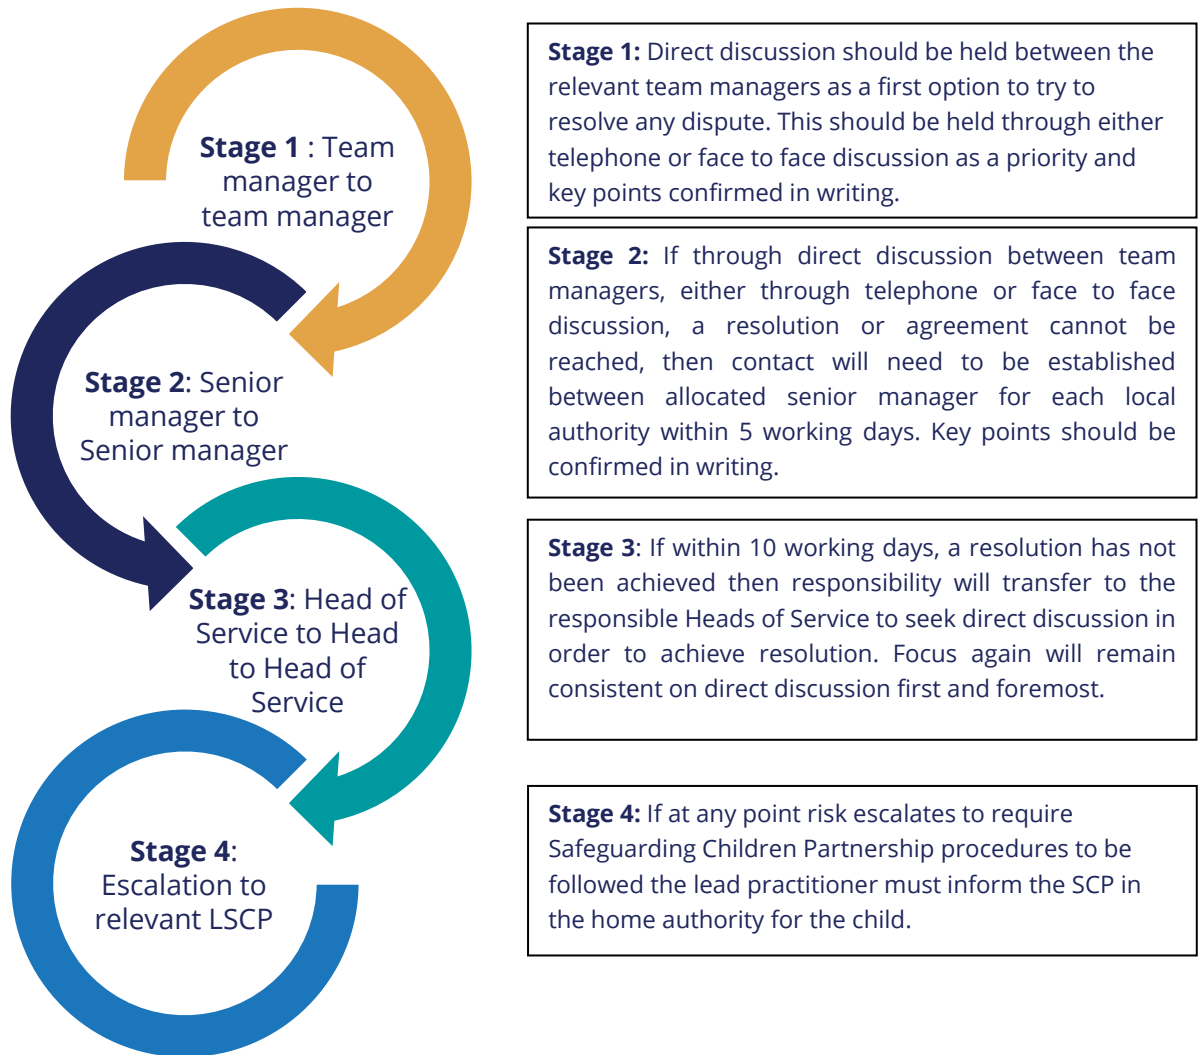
Stage 1 : Team manager to team manager

Stage 2: Senior manager to Senior manager

Stage 3: Head of Service to Head to Head of Service

Stage 4: Escalation to relevant LSCP

Stage 1: Direct discussion should be held between the relevant team managers as a first option to try to resolve any dispute. This should be held through either telephone or face to face discussion as a priority and key points confirmed in writing.

Stage 2: If through direct discussion between team managers, either through telephone or face to face discussion, a resolution or agreement cannot be reached, then contact will need to be established between allocated senior manager for each local authority within 5 working days. Key points should be confirmed in writing.

Stage 3: If within 10 working days, a resolution has not been achieved then responsibility will transfer to the responsible Heads of Service to seek direct discussion in order to achieve resolution. Focus again will remain consistent on direct discussion first and foremost.

Stage 4: If at any point risk escalates to require Safeguarding Children Partnership procedures to be followed the lead practitioner must inform the SCP in the home authority for the child.